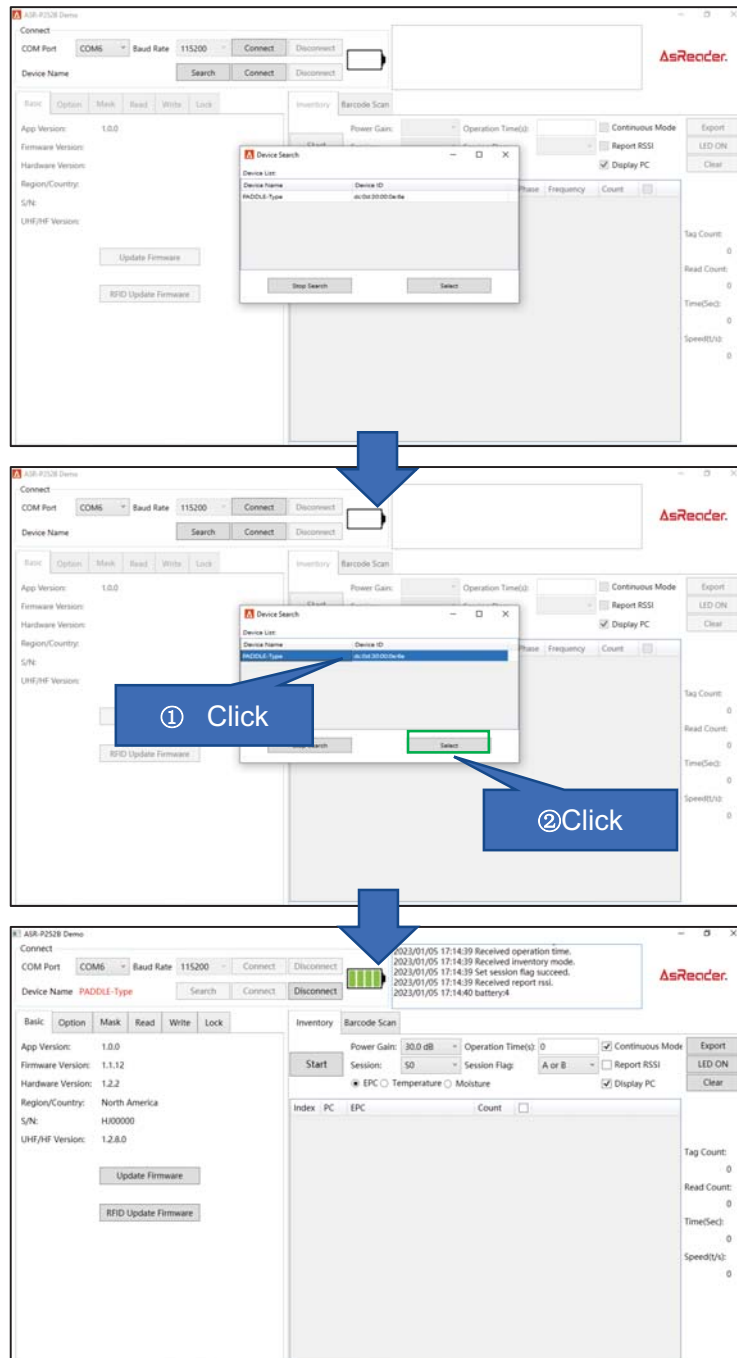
ASR-P252B Demo
Connect
COM Port COM6 Baud Rate 115200 Connect Disconnect
Device Name Search Connect Disconnect
AsReader.
Basic Option Mask Read Write Lock
App Version: 1.0.0
Firmware Version:
Hardware Version:
Region/Country:
S/N:
UHF/HF Version:
Update Firmware
RFID Update Firmware
Inventory Barcode Scan
Power Gain: Operation Time(s): Continuous Mode Export
Report RSSI LED ON
Display PC Clear
Phase Frequency Count
Tag Count: 0
Read Count: 0
Time(Sec): 0
Speed(t/s): 0
Device Search
Device List:
| Device Name | Device ID |
|---|---|
| PADDLE-Type | dc:0d:30:00:0e:8e |
Stop Search Select

ASR-P252B Demo
Connect
COM Port COM6 Baud Rate 115200 Connect Disconnect
Device Name Search Connect Disconnect
AsReader.
Basic Option Mask Read Write Lock
App Version: 1.0.0
Firmware Version:
Hardware Version:
Region/Country:
S/N:
UHF/HF Version:
RFID Update Firmware
Inventory Barcode Scan
Power Gain: Operation Time(s): Continuous Mode Export
Report RSSI LED ON
Display PC Clear
Phase Frequency Count
Tag Count: 0
Read Count: 0
Time(Sec): 0
Speed(t/s): 0
Device Search
Device List:
| Device Name | Device ID |
|---|---|
| PADDLE-Type | dc:0d:30:00:0e:8e |
Stop Search Select
① Click
②Click

ASR-P252B Demo
Connect
COM Port COM6 Baud Rate 115200 Connect Disconnect
Device Name PADDLE-Type Search Connect Disconnect
2023/01/05 17:14:39 Received operation time.
2023/01/05 17:14:39 Received inventory mode.
2023/01/05 17:14:39 Set session flag succeed.
2023/01/05 17:14:39 Received report rssi.
2023/01/05 17:14:40 battery:4
AsReader.
Basic Option Mask Read Write Lock
App Version: 1.0.0
Firmware Version: 1.1.12
Hardware Version: 1.2.2
Region/Country: North America
S/N: HJ00000
UHF/HF Version: 1.2.8.0
Update Firmware
RFID Update Firmware
Inventory Barcode Scan
Start
Power Gain: 30.0 dB Operation Time(s): 0 Continuous Mode Export
Session: S0 Session Flag: A or B Report RSSI LED ON
EPC Temperature Moisture Display PC Clear
Index PC EPC Count
Tag Count: 0
Read Count: 0
Time(Sec): 0
Speed(t/s): 0